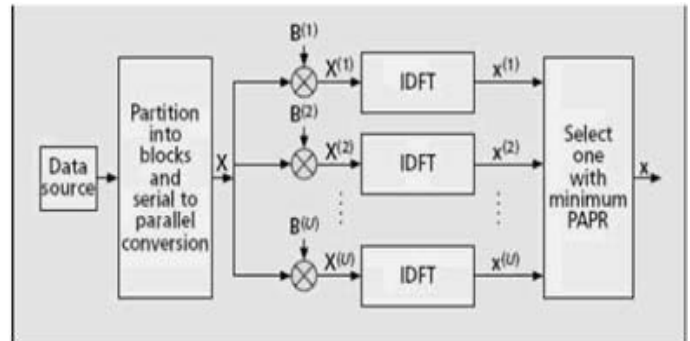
Data source

Partition into blocks and serial to parallel conversion

X

$B^{(1)}$

$X^{(1)}$

IDFT

$x^{(1)}$

$B^{(2)}$

$X^{(2)}$

IDFT

$x^{(2)}$

$B^{(U)}$

$X^{(U)}$

IDFT

$x^{(U)}$

Select one with minimum PAPR

x